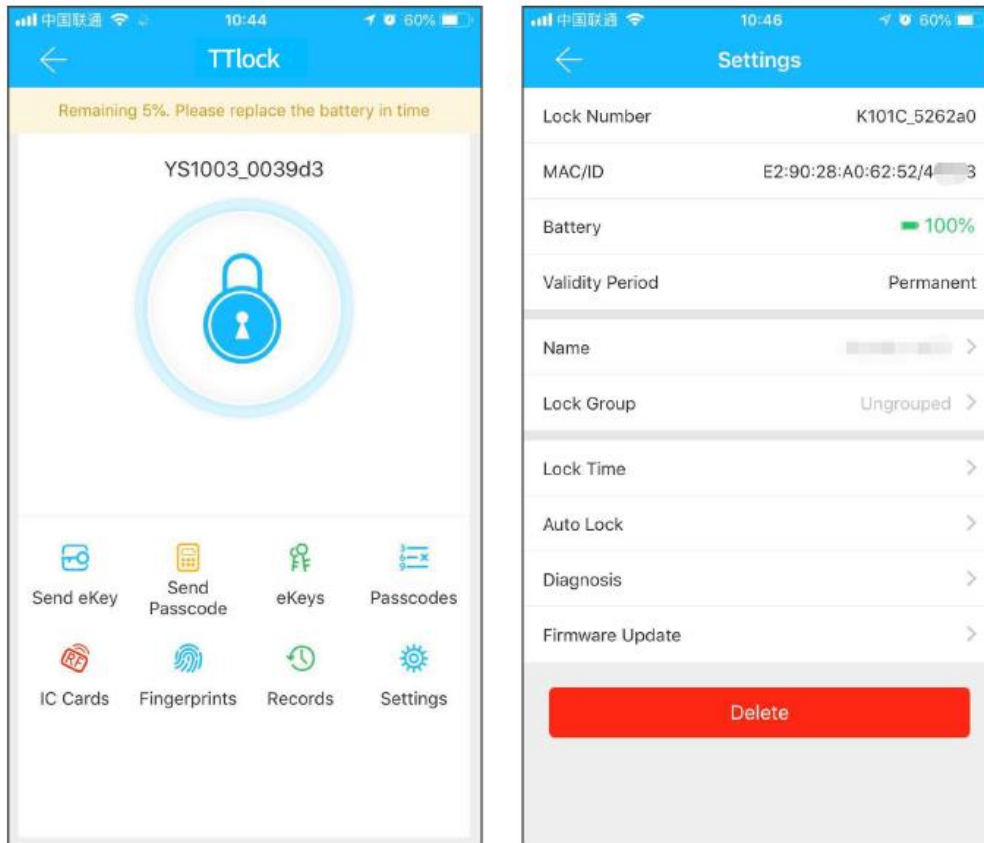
中国联通 10:44 60%

TTlock

Remaining 5%. Please replace the battery in time

YS1003_0039d3

Send eKey
Send Passcode
eKeys
Passcodes
IC Cards
Fingerprints
Records
Settings

中国联通 10:46 60%

Settings

| Lock Number | K101C_5262a0 |
|---|---|
| MAC/ID | E2:90:28:A0:62:52/4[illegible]3 |
| Battery | 100% |
| Validity Period | Permanent |
| Name | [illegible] |
| Lock Group | Ungrouped |
| Lock Time | |
| Auto Lock | |
| Diagnosis | |
| Firmware Update | |

Delete